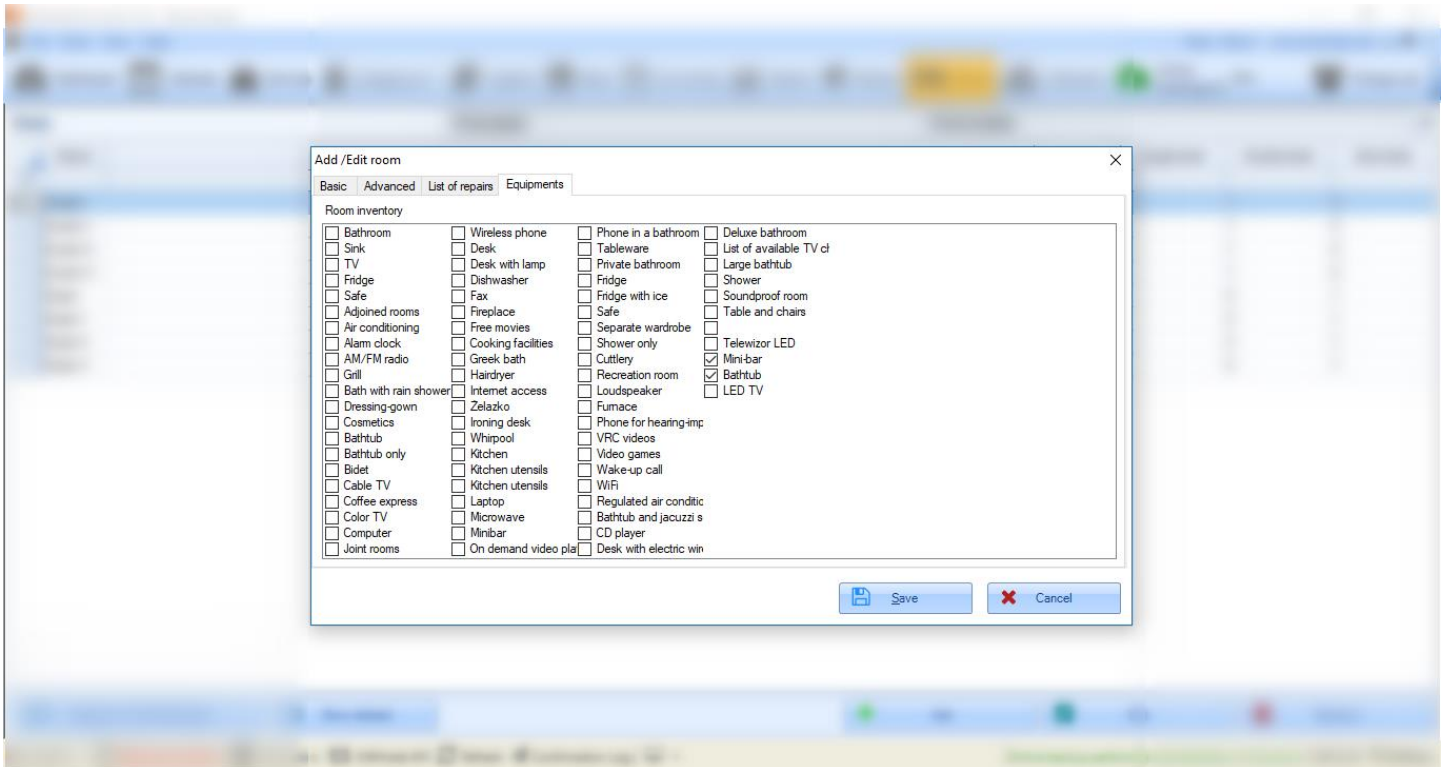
Add /Edit room

Basic | Advanced | List of repairs | Equipments

Room inventory

Bathroom
Sink
TV
Fridge
Safe
Adjoined rooms
Air conditioning
Alarm clock
AM/FM radio
Grill
Bath with rain shower
Dressing-gown
Cosmetics
Bathtub
Bathtub only
Bidet
Cable TV
Coffee express
Color TV
Computer
Joint rooms

Wireless phone
Desk
Desk with lamp
Dishwasher
Fax
Fireplace
Free movies
Cooking facilities
Greek bath
Hairdryer
Internet access
Zelazko
Ironing desk
Whirpool
Kitchen
Kitchen utensils
Kitchen utensils
Laptop
Microwave
Minibar
On demand video pla

Phone in a bathroom
Tableware
Private bathroom
Fridge
Fridge with ice
Safe
Separate wardrobe
Shower only
Cuttlery
Recreation room
Loudspeaker
Furnace
Phone for hearing-imp
VRC videos
Video games
Wake-up call
WiFi
Regulated air conditic
Bathtub and jacuzzi s
CD player
Desk with electric wir

Deluxe bathroom
List of available TV cl
Large bathtub
Shower
Soundproof room
Table and chairs

Telewizor LED
Mini-bar
Bathtub
LED TV

Save
Cancel